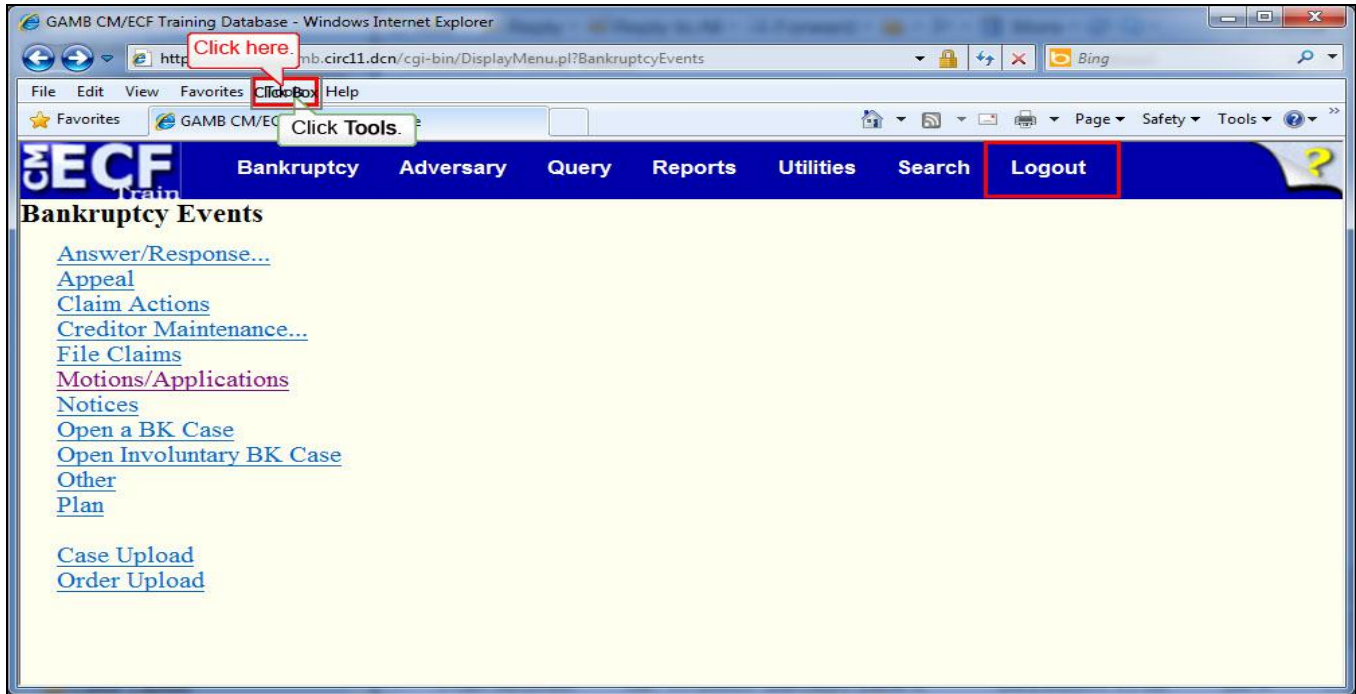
GAMB CM/ECF Training Database - Windows Internet Explorer

http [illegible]mb.circ11.dcn/cgi-bin/DisplayMenu.pl?BankruptcyEvents

Click here.

Bing

File Edit View Favorites ClTickBox Help

Favorites GAMB CM/EC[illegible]

Click Tools.

Page ▾ Safety ▾ Tools ▾

CM ECF Train

Bankruptcy Adversary Query Reports Utilities Search Logout

Bankruptcy Events

Answer/Response...
Appeal
Claim Actions
Creditor Maintenance...
File Claims
Motions/Applications
Notices
Open a BK Case
Open Involuntary BK Case
Other
Plan

Case Upload
Order Upload